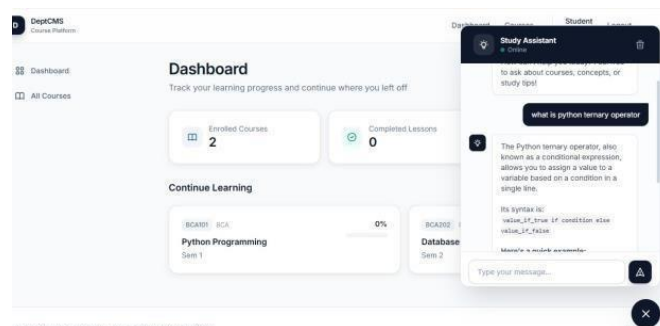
D DeptCMS
Course Platform

Dashboard Courses Student Logout

Dashboard
All Courses

Dashboard
Track your learning progress and continue where you left off

Enrolled Courses
2

Completed Lessons
0

Continue Learning

BCA101 BCA
0%
Python Programming
Sem 1

BCA202
Database
Sem 2

Study Assistant
● Online

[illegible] to ask about courses, concepts, or study tips!

what is python ternary operator

The Python ternary operator, also known as a conditional expression, allows you to assign a value to a variable based on a condition in a single line.

Its syntax is:
value_if_true if condition else value_if_false

Here's a quick example:

Type your message...